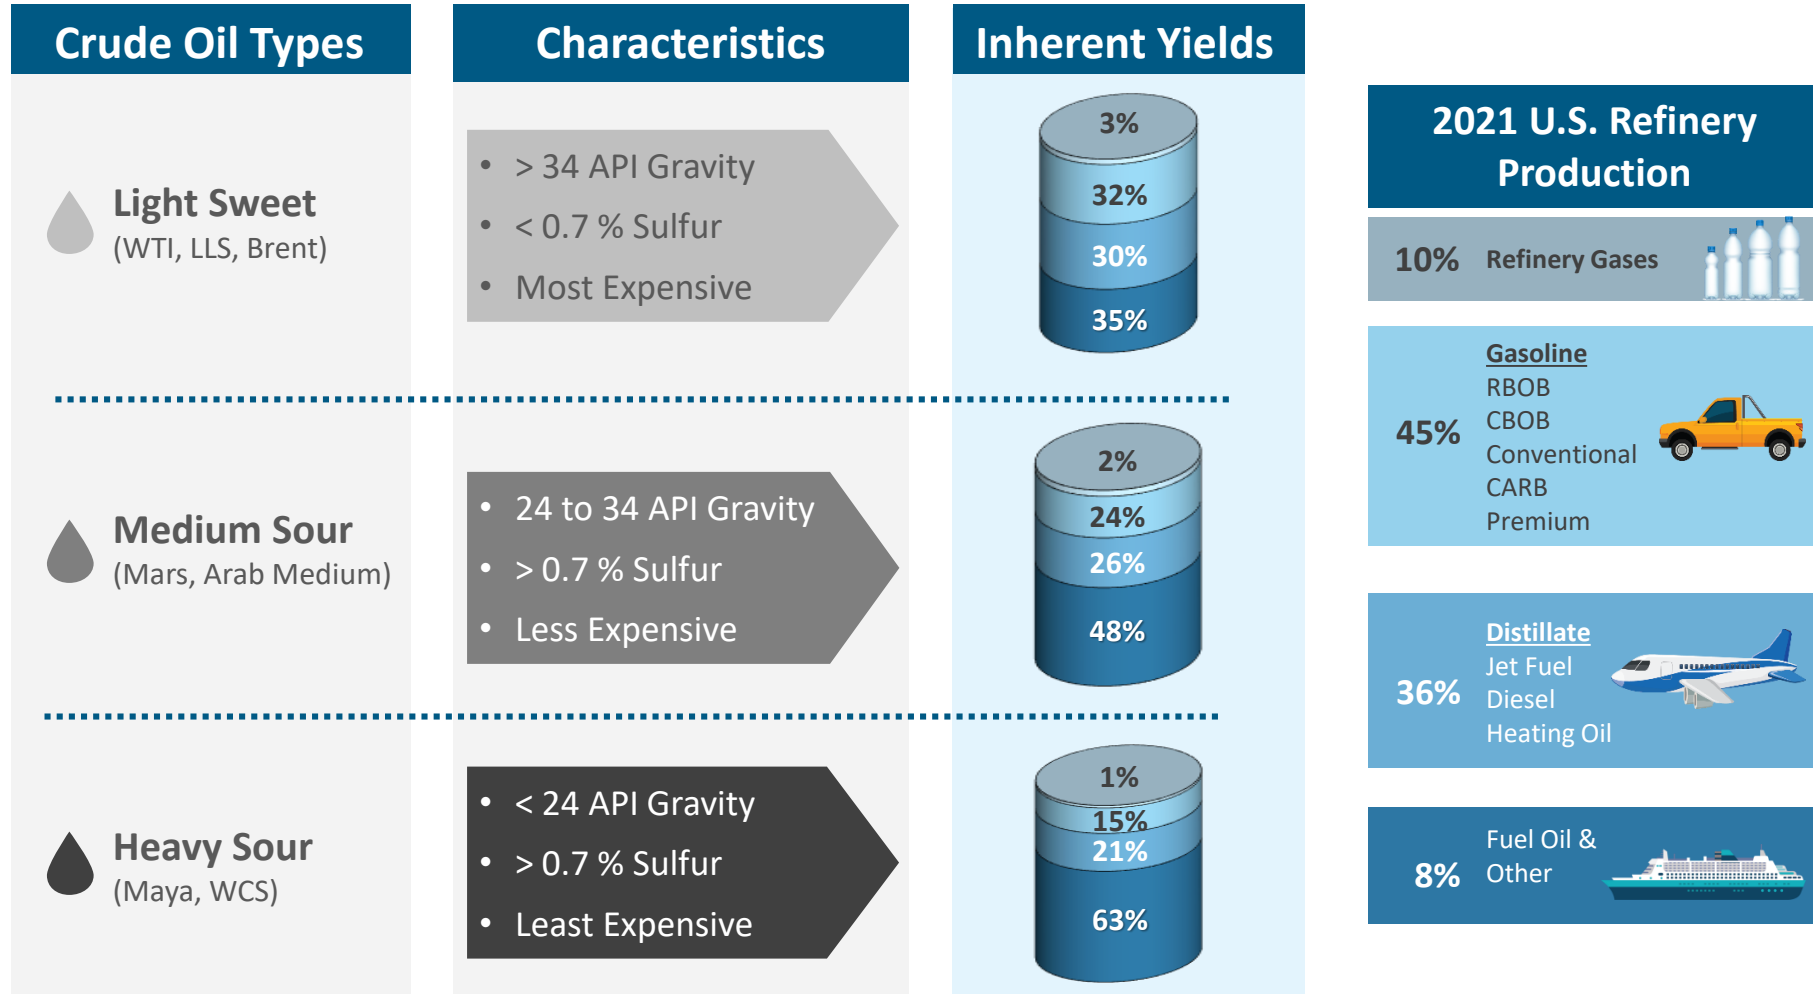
| Crude Oil Types | Characteristics | Inherent Yields |
|---|---|---|
| Light Sweet (WTI, LLS, Brent) | • > 34 API Gravity • < 0.7 % Sulfur • Most Expensive | 3% 32% 30% 35% |
| Medium Sour (Mars, Arab Medium) | • 24 to 34 API Gravity • > 0.7 % Sulfur • Less Expensive | 2% 24% 26% 48% |
| Heavy Sour (Maya, WCS) | • < 24 API Gravity • > 0.7 % Sulfur • Least Expensive | 1% 15% 21% 63% |

2021 U.S. Refinery Production

10% Refinery Gases

45% Gasoline
RBOB
CBOB
Conventional
CARB
Premium

36% Distillate
Jet Fuel
Diesel
Heating Oil

8% Fuel Oil & Other